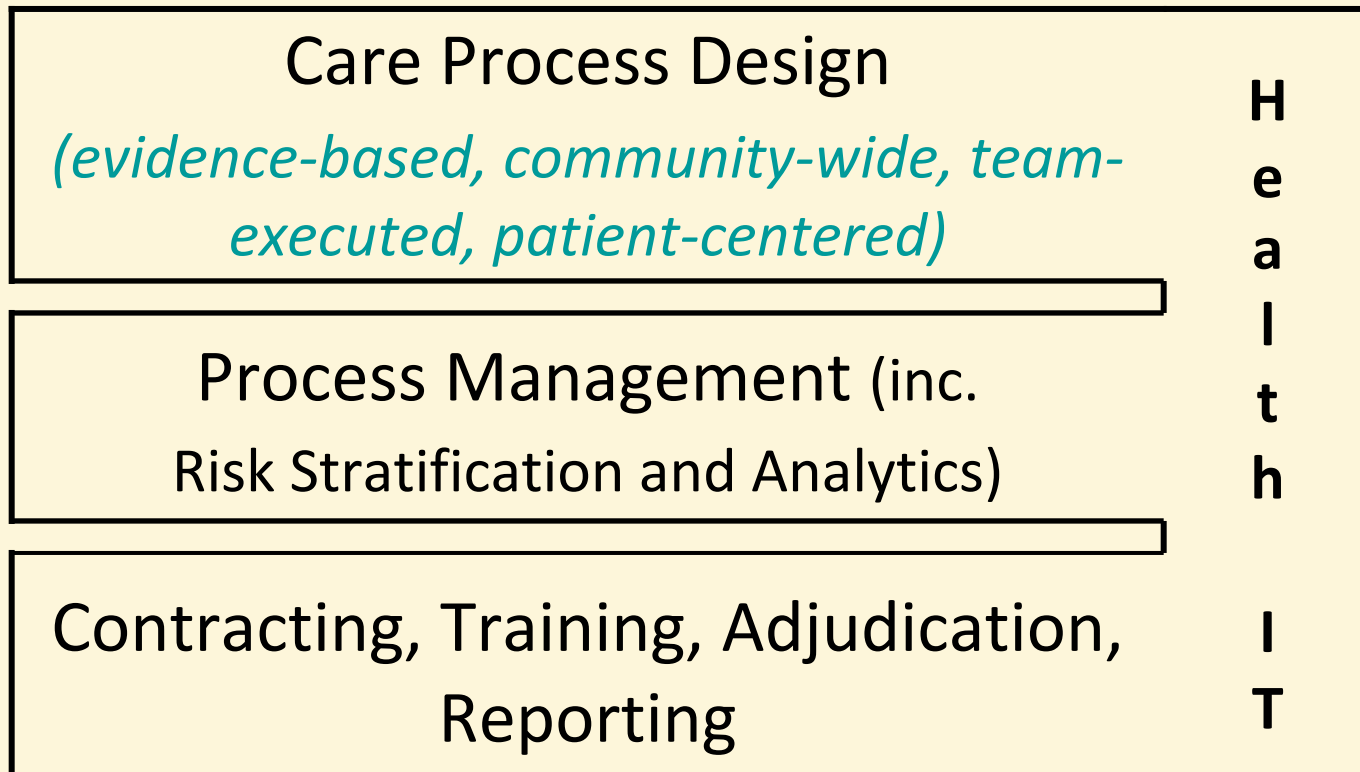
Care Process Design

(evidence-based, community-wide, team-executed, patient-centered)

Process Management (inc. Risk Stratification and Analytics)

Contracting, Training, Adjudication, Reporting

H
e
a
l
t
h

I
T